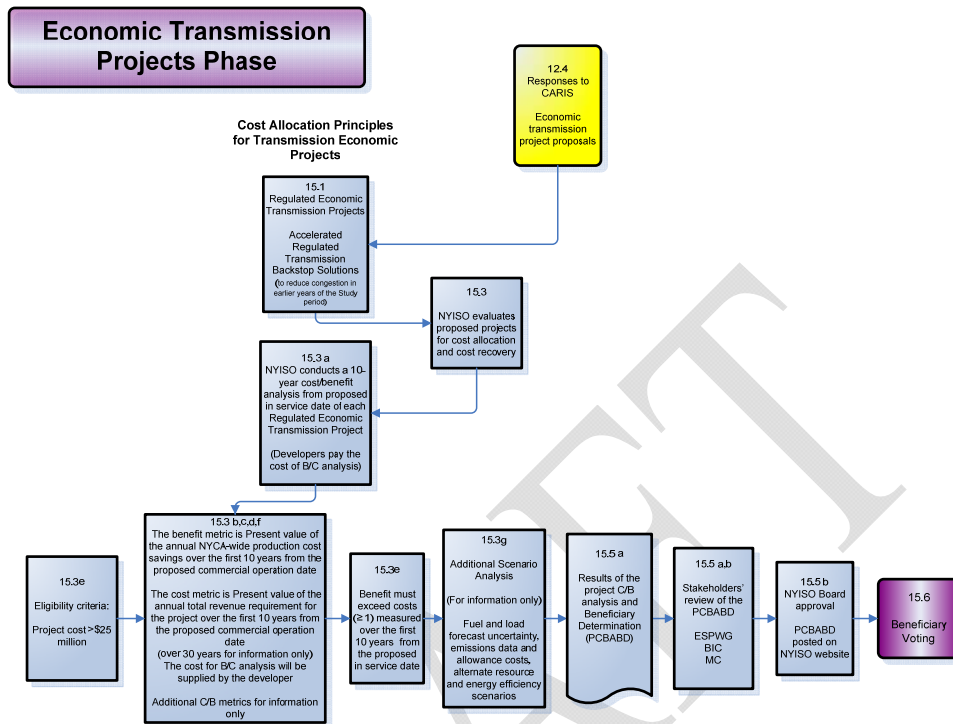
Economic Transmission Projects Phase

12.4
Responses to CARIS

Economic transmission project proposals

Cost Allocation Principles for Transmission Economic Projects

15.1
Regulated Economic Transmission Projects

Accelerated Regulated Transmission Backstop Solutions
(to reduce congestion in earlier years of the Study period)

15.3
NYISO evaluates proposed projects for cost allocation and cost recovery

15.3 a
NYISO conducts a 10-year cost/benefit analysis from proposed in service date of each Regulated Economic Transmission Project

(Developers pay the cost of B/C analysis)

15.3e
Eligibility criteria:
Project cost > $25 million

15.3 b,c,d,f
The benefit metric is Present value of the annual NYCA-wide production cost savings over the first 10 years from the proposed commercial operation date

The cost metric is Present value of the annual total revenue requirement for the project over the first 10 years from the proposed commercial operation date
(over 30 years for information only)
The cost for B/C analysis will be supplied by the developer

Additional C/B metrics for information only

15.3e
Benefit must exceed costs (≥ 1) measured over the first 10 years from the proposed in service date

15.3g
Additional Scenario Analysis

(For information only)

Fuel and load forecast uncertainty, emissions data and allowance costs, alternate resource and energy efficiency scenarios

15.5 a
Results of the project C/B analysis and Beneficiary Determination (PCBABD)

15.5 a,b
Stakeholders' review of the PCBABD

ESPWG
BIC
MC

15.5 b
NYISO Board approval

PCBABD posted on NYISO website

15.6
Beneficiary Voting